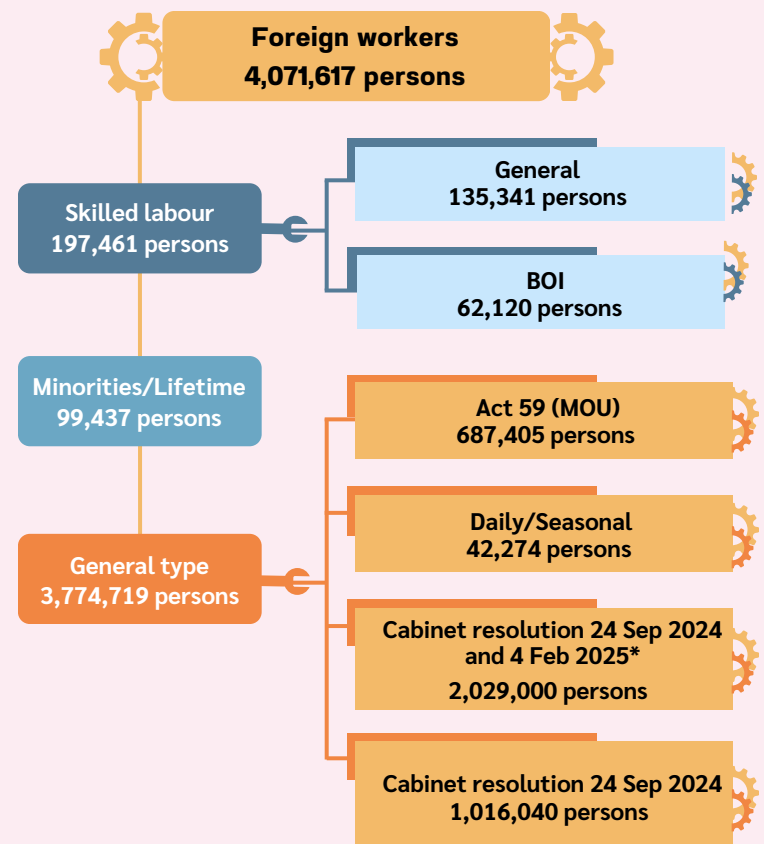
Foreign workers
4,071,617 persons

Skilled labour
197,461 persons

General
135,341 persons

BOI
62,120 persons

Minorities/Lifetime
99,437 persons

General type
3,774,719 persons

Act 59 (MOU)
687,405 persons

Daily/Seasonal
42,274 persons

Cabinet resolution 24 Sep 2024 and 4 Feb 2025*
2,029,000 persons

Cabinet resolution 24 Sep 2024
1,016,040 persons